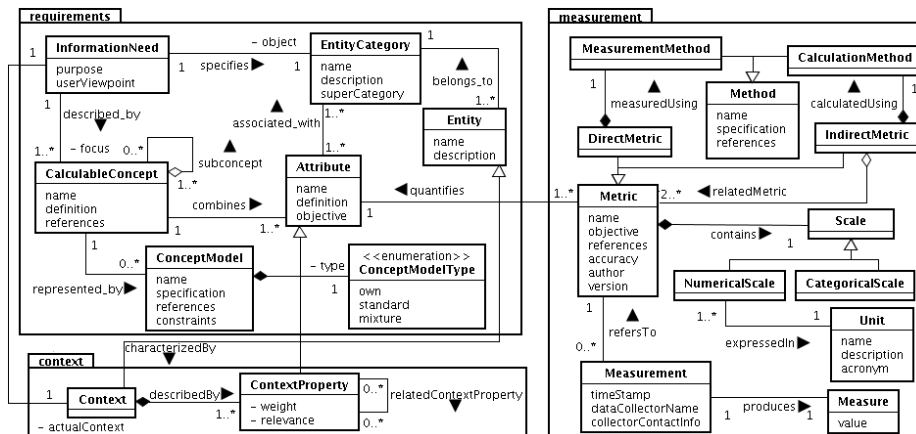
requirements

InformationNeed
purpose
userViewpoint

1

- object

specifies ▶

1

EntityCategory
name
description
superCategory

1

belongs_to

1..*

Entity
name
description

described_by

1

1..*

- focus

0..*

subconcept

1..*

associated_with

1..*

1..*

CalculableConcept
name
definition
references

combines ▶

1

1..*

Attribute
name
definition
objective

◀ quantifies

1

1

0..*

ConceptModel
name
specification
references
constraints

- type

1

<<enumeration>>
ConceptModelType
own
standard
mixture

represented_by ▶

context

characterizedBy

1

Context

describedBy ▶

1..*

ContextProperty
- weight
- relevance

0..*

relatedContextProperty

0..*

- actualContext

measurement

MeasurementMethod

CalculationMethod

1

measuredUsing

Method
name
specification
references

calculatedUsing

1

DirectMetric

IndirectMetric

1..*

Metric
name
objective
references
accuracy
author
version

2..*

◀ relatedMetric

Scale

contains ▶

1

NumericalScale

CategoricalScale

1..*

1

Unit
name
description
acronym

expressedIn ▶

1

refersTo

0..*

Measurement
timeStamp
dataCollectorName
collectorContactInfo

1

produces ▶

1

Measure
value